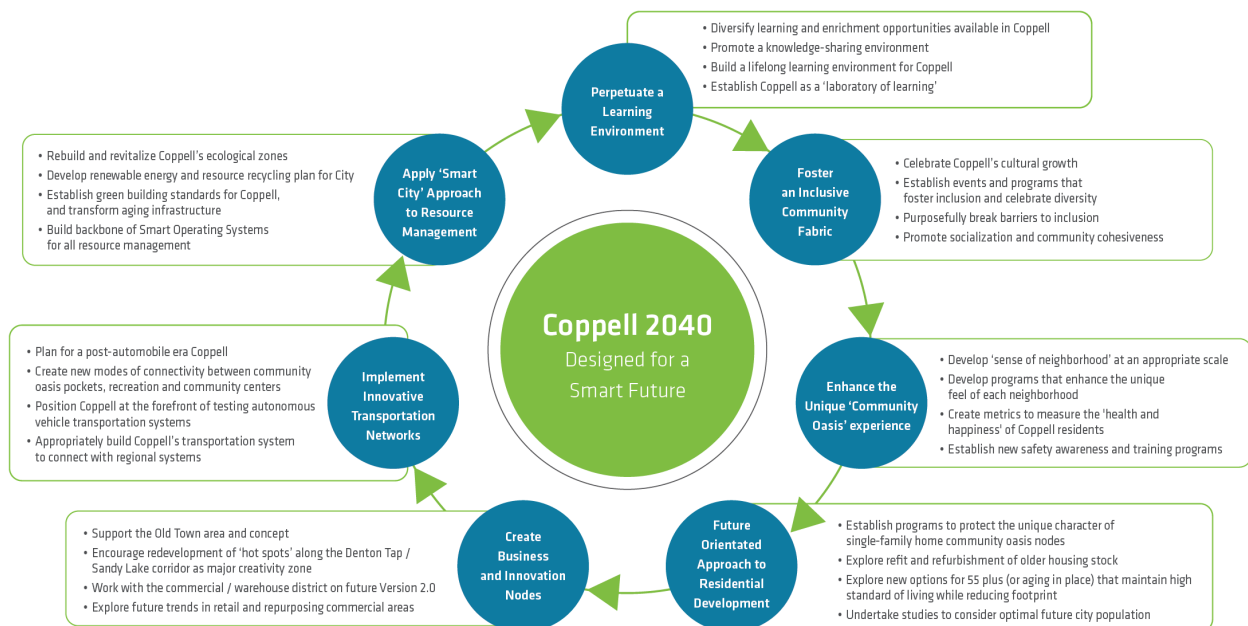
Coppell 2040
Designed for a Smart Future

Perpetuate a Learning Environment
• Diversify learning and enrichment opportunities available in Coppell
• Promote a knowledge-sharing environment
• Build a lifelong learning environment for Coppell
• Establish Coppell as a 'laboratory of learning'

Foster an Inclusive Community Fabric
• Celebrate Coppell's cultural growth
• Establish events and programs that foster inclusion and celebrate diversity
• Purposefully break barriers to inclusion
• Promote socialization and community cohesiveness

Enhance the Unique 'Community Oasis' experience
• Develop 'sense of neighborhood' at an appropriate scale
• Develop programs that enhance the unique feel of each neighborhood
• Create metrics to measure the 'health and happiness' of Coppell residents
• Establish new safety awareness and training programs

Future Orientated Approach to Residential Development
• Establish programs to protect the unique character of single-family home community oasis nodes
• Explore refit and refurbishment of older housing stock
• Explore new options for 55 plus (or aging in place) that maintain high standard of living while reducing footprint
• Undertake studies to consider optimal future city population

Create Business and Innovation Nodes
• Support the Old Town area and concept
• Encourage redevelopment of 'hot spots' along the Denton Tap / Sandy Lake corridor as major creativity zone
• Work with the commercial / warehouse district on future Version 2.0
• Explore future trends in retail and repurposing commercial areas

Implement Innovative Transportation Networks
• Plan for a post-automobile era Coppell
• Create new modes of connectivity between community oasis pockets, recreation and community centers
• Position Coppell at the forefront of testing autonomous vehicle transportation systems
• Appropriately build Coppell's transportation system to connect with regional systems

Apply 'Smart City' Approach to Resource Management
• Rebuild and revitalize Coppell's ecological zones
• Develop renewable energy and resource recycling plan for City
• Establish green building standards for Coppell, and transform aging infrastructure
• Build backbone of Smart Operating Systems for all resource management